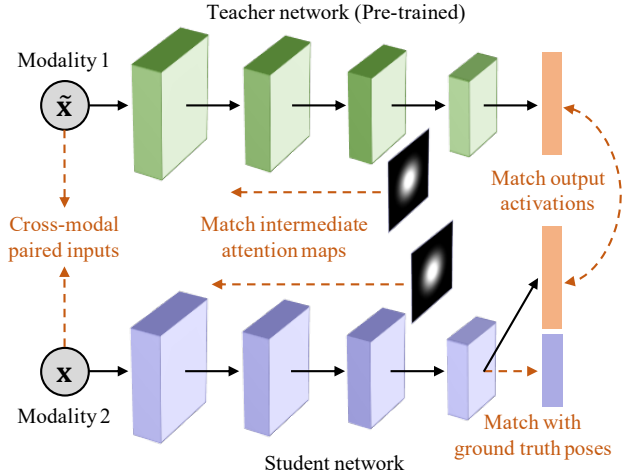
Teacher network (Pre-trained)

Modality 1

$\tilde{\mathbf{x}}$

Match output activations

Match intermediate attention maps

Cross-modal paired inputs

$\mathbf{x}$

Modality 2

Match with ground truth poses

Student network